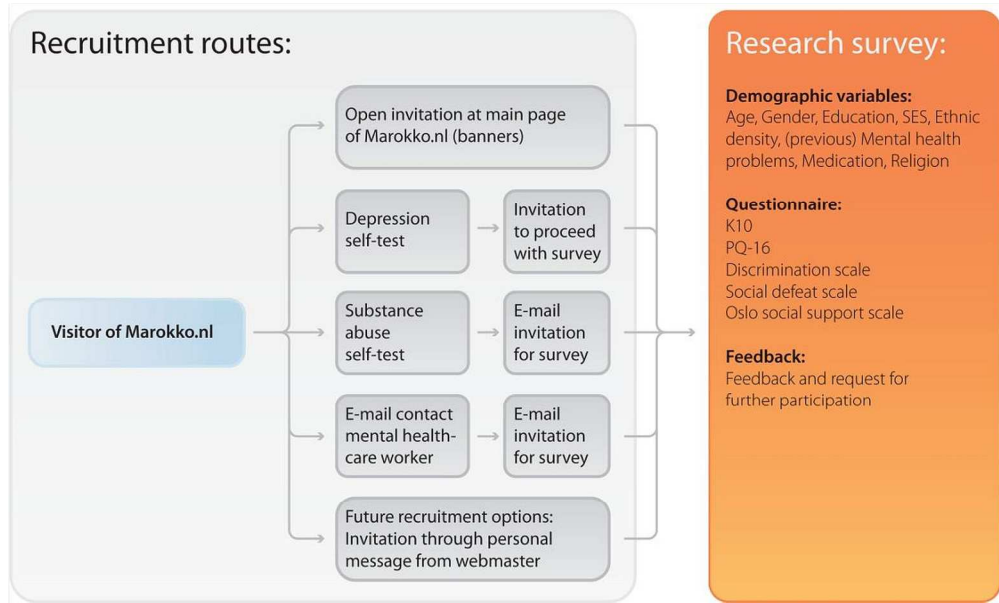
Recruitment routes:

Visitor of Marokko.nl

Open invitation at main page of Marokko.nl (banners)

Depression self-test

Invitation to proceed with survey

Substance abuse self-test

E-mail invitation for survey

E-mail contact mental health-care worker

E-mail invitation for survey

Future recruitment options: Invitation through personal message from webmaster

Research survey:

Demographic variables:
Age, Gender, Education, SES, Ethnic density, (previous) Mental health problems, Medication, Religion

Questionnaire:
K10
PQ-16
Discrimination scale
Social defeat scale
Oslo social support scale

Feedback:
Feedback and request for further participation